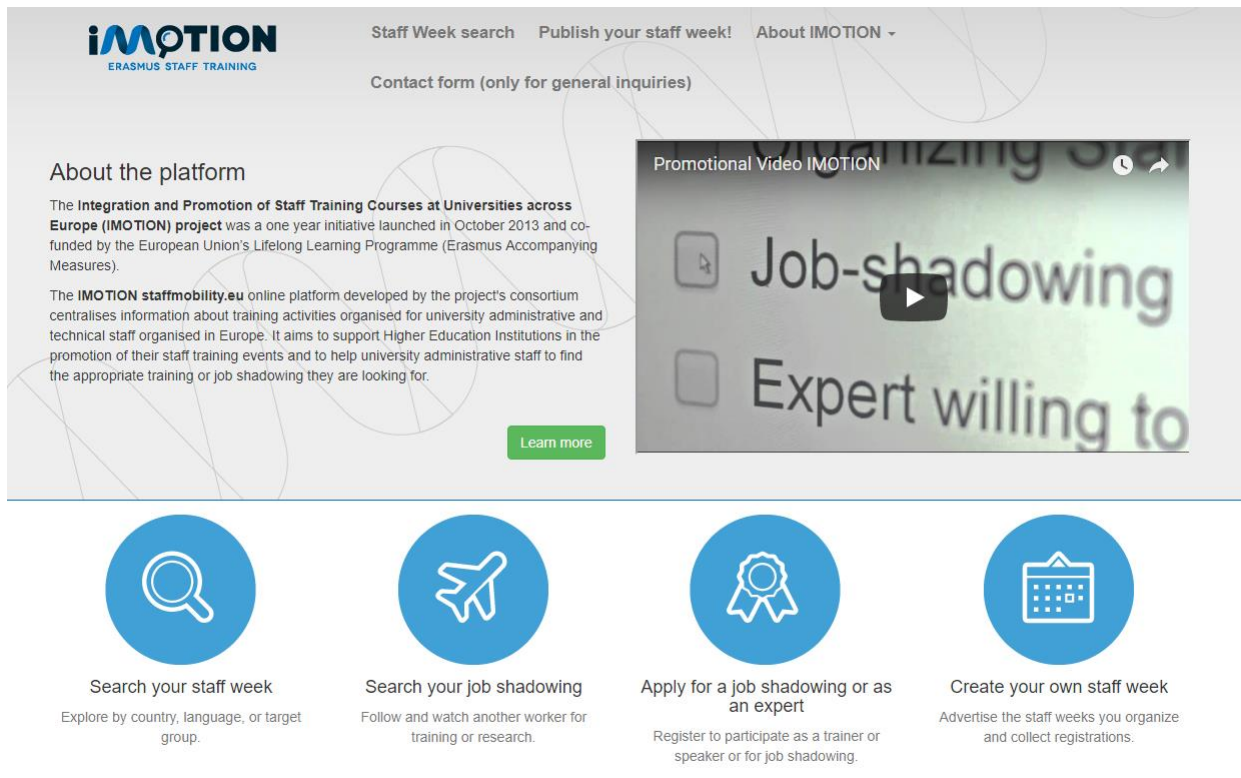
IMOTION
ERASMUS STAFF TRAINING

Staff Week search Publish your staff week! About IMOTION

Contact form (only for general inquiries)

About the platform

The Integration and Promotion of Staff Training Courses at Universities across Europe (IMOTION) project was a one year initiative launched in October 2013 and co-funded by the European Union's Lifelong Learning Programme (Erasmus Accompanying Measures).

The IMOTION staffmobility.eu online platform developed by the project's consortium centralises information about training activities organised for university administrative and technical staff organised in Europe. It aims to support Higher Education Institutions in the promotion of their staff training events and to help university administrative staff to find the appropriate training or job shadowing they are looking for.

Learn more

Promotional Video IMOTION

Organizing Sta

Job-shadowing

Expert willing to

Search your staff week

Explore by country, language, or target group.

Search your job shadowing

Follow and watch another worker for training or research.

Apply for a job shadowing or as an expert

Register to participate as a trainer or speaker or for job shadowing.

Create your own staff week

Advertise the staff weeks you organize and collect registrations.